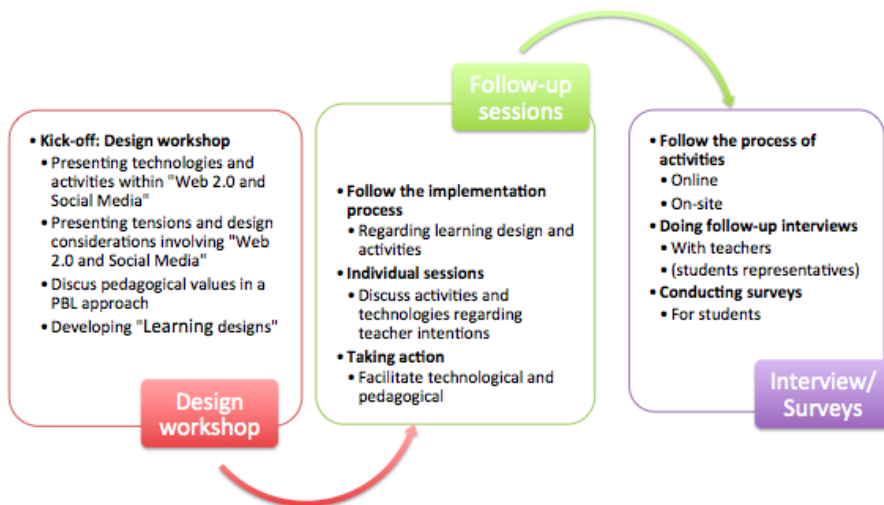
• Kick-off: Design workshop
• Presenting technologies and activities within "Web 2.0 and Social Media"
• Presenting tensions and design considerations involving "Web 2.0 and Social Media"
• Discus pedagogical values in a PBL approach
• Developing "Learning designs"

Design workshop

Follow-up sessions

• Follow the implementation process
• Regarding learning design and activities
• Individual sessions
• Discuss activities and technologies regarding teacher intentions
• Taking action
• Facilitate technological and pedagogical

• Follow the process of activities
• Online
• On-site
• Doing follow-up interviews
• With teachers
• (students representatives)
• Conducting surveys
• For students

Interview/ Surveys